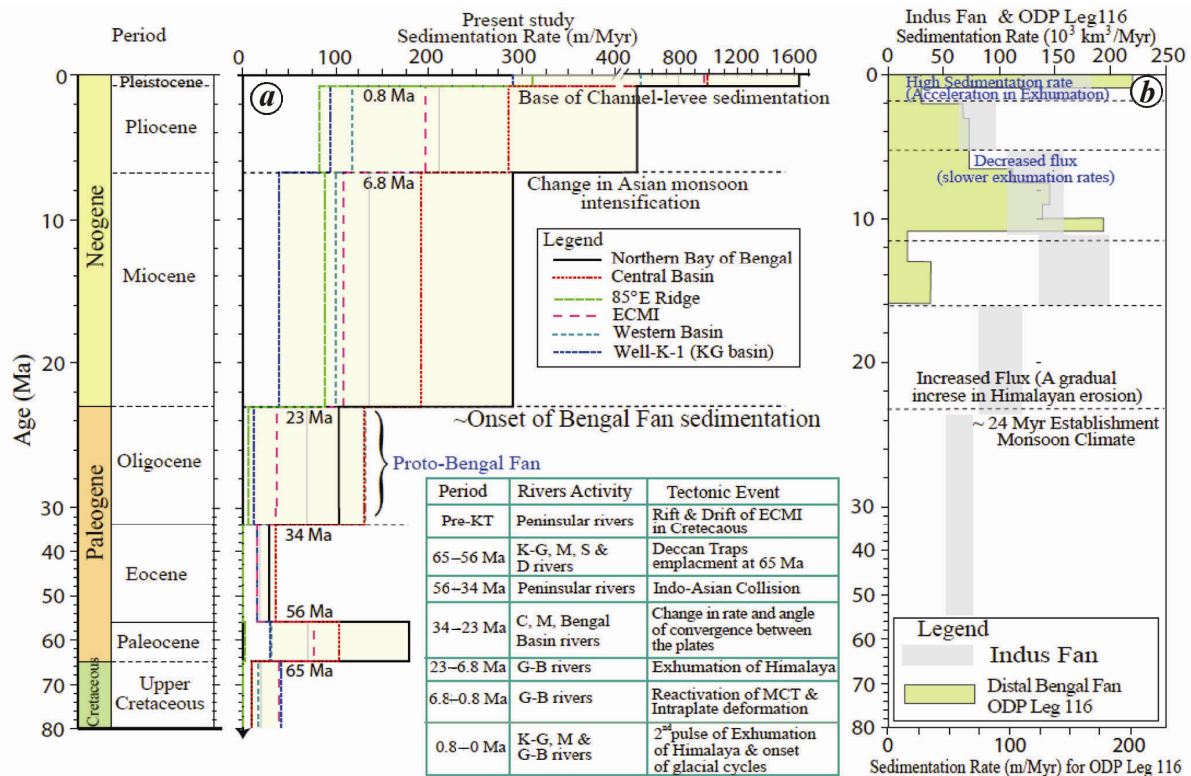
Period

Present study
Sedimentation Rate (m/Myr)
0 100 200 300 400 800 1200 1600

Pleistocene
Pliocene
Miocene
Oligocene
Eocene
Paleocene
Upper Cretaceous
Neogene
Paleogene
Cretaceous

Age (Ma)
0
10
20
30
40
50
60
70
80

a

0.8 Ma
Base of Channel-levee sedimentation
6.8 Ma
Change in Asian monsoon intensification

Legend
Northern Bay of Bengal
Central Basin
85°E Ridge
ECMI
Western Basin
Well-K-1 (KG basin)

23 Ma
~Onset of Bengal Fan sedimentation
Proto-Bengal Fan
34 Ma
56 Ma
65 Ma

| Period | Rivers Activity | Tectonic Event |
|---|---|---|
| Pre-KT | Peninsular rivers | Rift & Drift of ECMI in Cretecaous |
| 65–56 Ma | K-G, M, S & D rivers | Deccan Traps emplacment at 65 Ma |
| 56–34 Ma | Peninsular rivers | Indo-Asian Collision |
| 34–23 Ma | C, M, Bengal Basin rivers | Change in rate and angle of convergence between the plates |
| 23–6.8 Ma | G-B rivers | Exhumation of Himalaya |
| 6.8–0.8 Ma | G-B rivers | Reactivation of MCT & Intraplate deformation |
| 0.8–0 Ma | K-G, M & G-B rivers | 2$^{nd}$ pulse of Exhumation of Himalaya & onset of glacial cycles |

Indus Fan & ODP Leg116
Sedimentation Rate ($10^3$ km$^3$/Myr)
0 50 100 150 200 250

b

High Sedimentation rate (Acceleration in Exhumation)
Decreased flux (slower exhumation rates)
Increased Flux (A gradual increse in Himalayan erosion)
~ 24 Myr Establishment Monsoon Climate

0
10
20
30
40
50
60
70
80

Legend
Indus Fan
Distal Bengal Fan ODP Leg 116

0 100 200
Sedimentation Rate (m/Myr) for ODP Leg 116